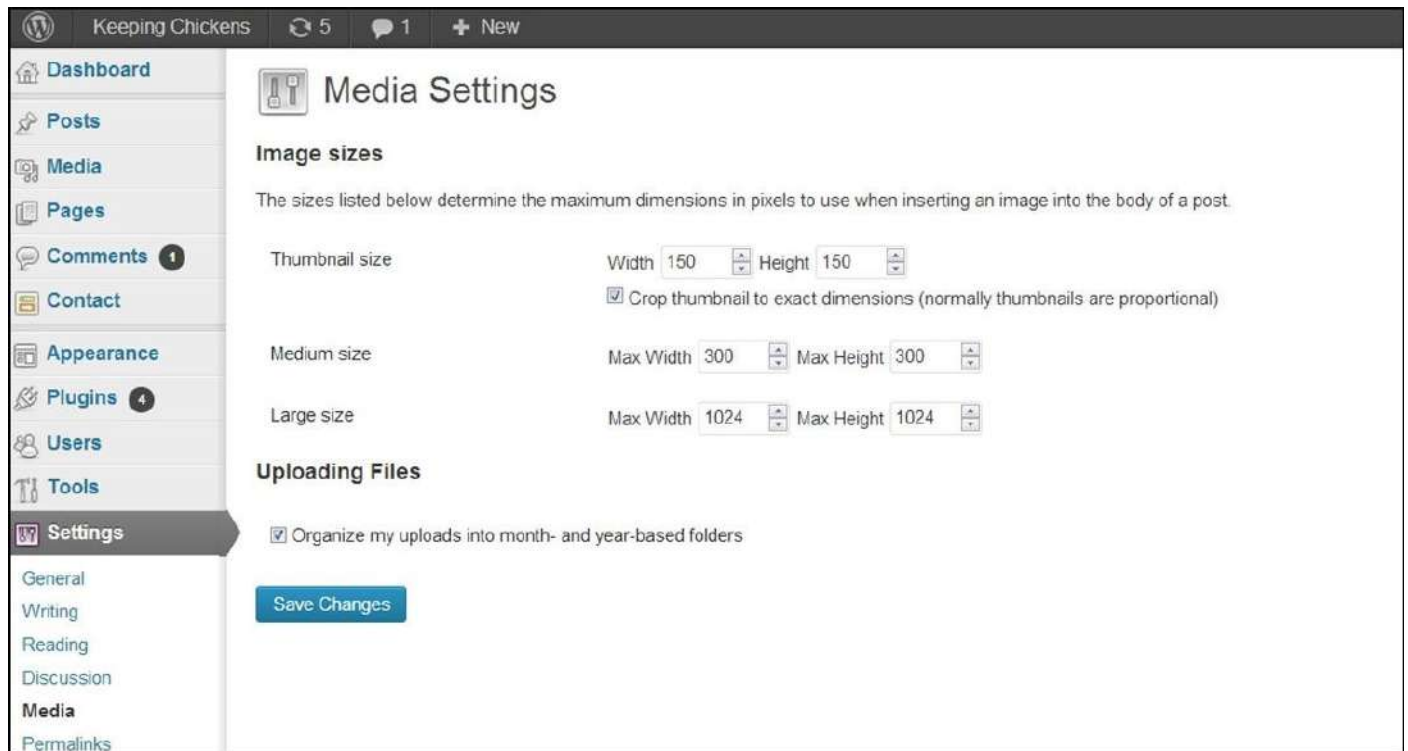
Keeping Chickens 5 1 + New

Dashboard
Posts
Media
Pages
Comments 1
Contact
Appearance
Plugins 4
Users
Tools
Settings
General
Writing
Reading
Discussion
Media
Permalinks

Media Settings

Image sizes

The sizes listed below determine the maximum dimensions in pixels to use when inserting an image into the body of a post.

Thumbnail size Width 150 Height 150
Crop thumbnail to exact dimensions (normally thumbnails are proportional)

Medium size Max Width 300 Max Height 300

Large size Max Width 1024 Max Height 1024

Uploading Files

Organize my uploads into month- and year-based folders

Save Changes